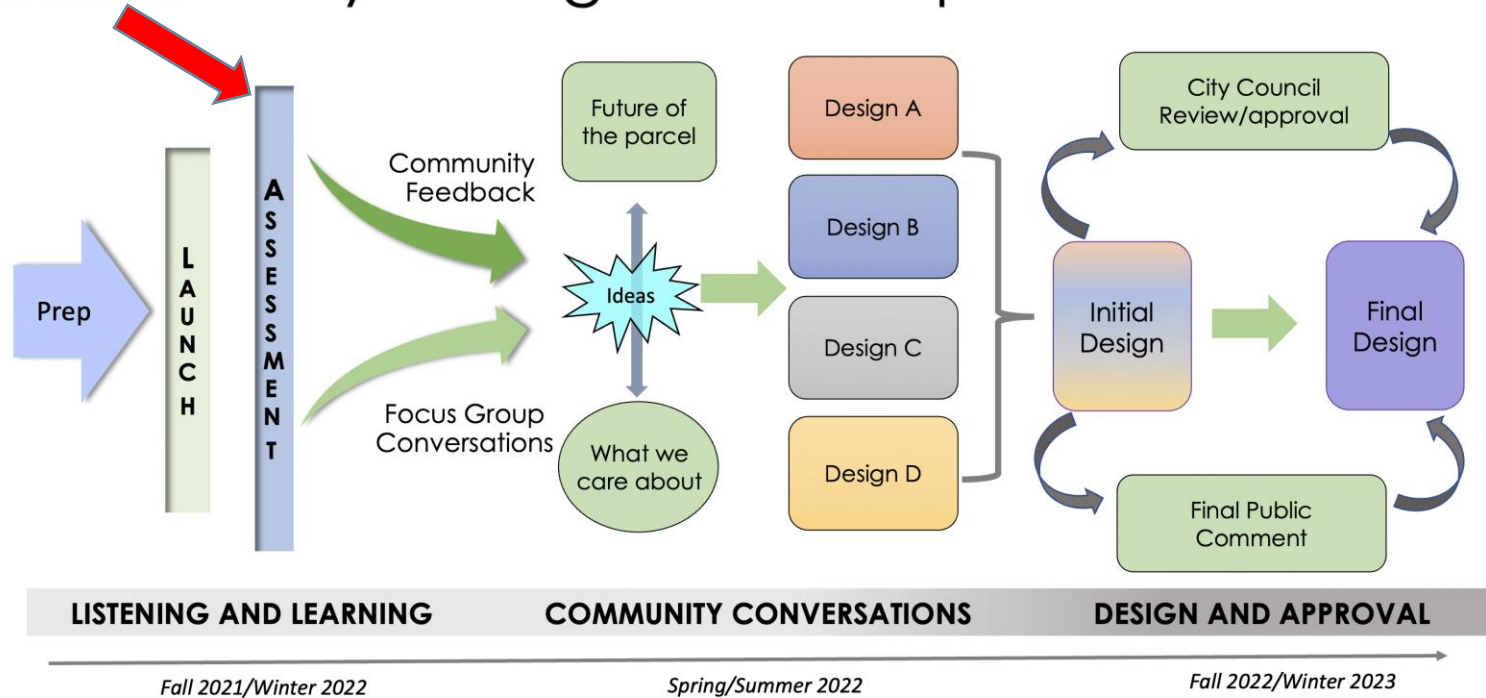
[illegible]

Prep

LAUNCH

ASSESSMENT

Community Feedback

Focus Group Conversations

Future of the parcel

Ideas

What we care about

Design A

Design B

Design C

Design D

City Council Review/approval

Initial Design

Final Design

Final Public Comment

LISTENING AND LEARNING

COMMUNITY CONVERSATIONS

DESIGN AND APPROVAL

Fall 2021/Winter 2022

Spring/Summer 2022

Fall 2022/Winter 2023